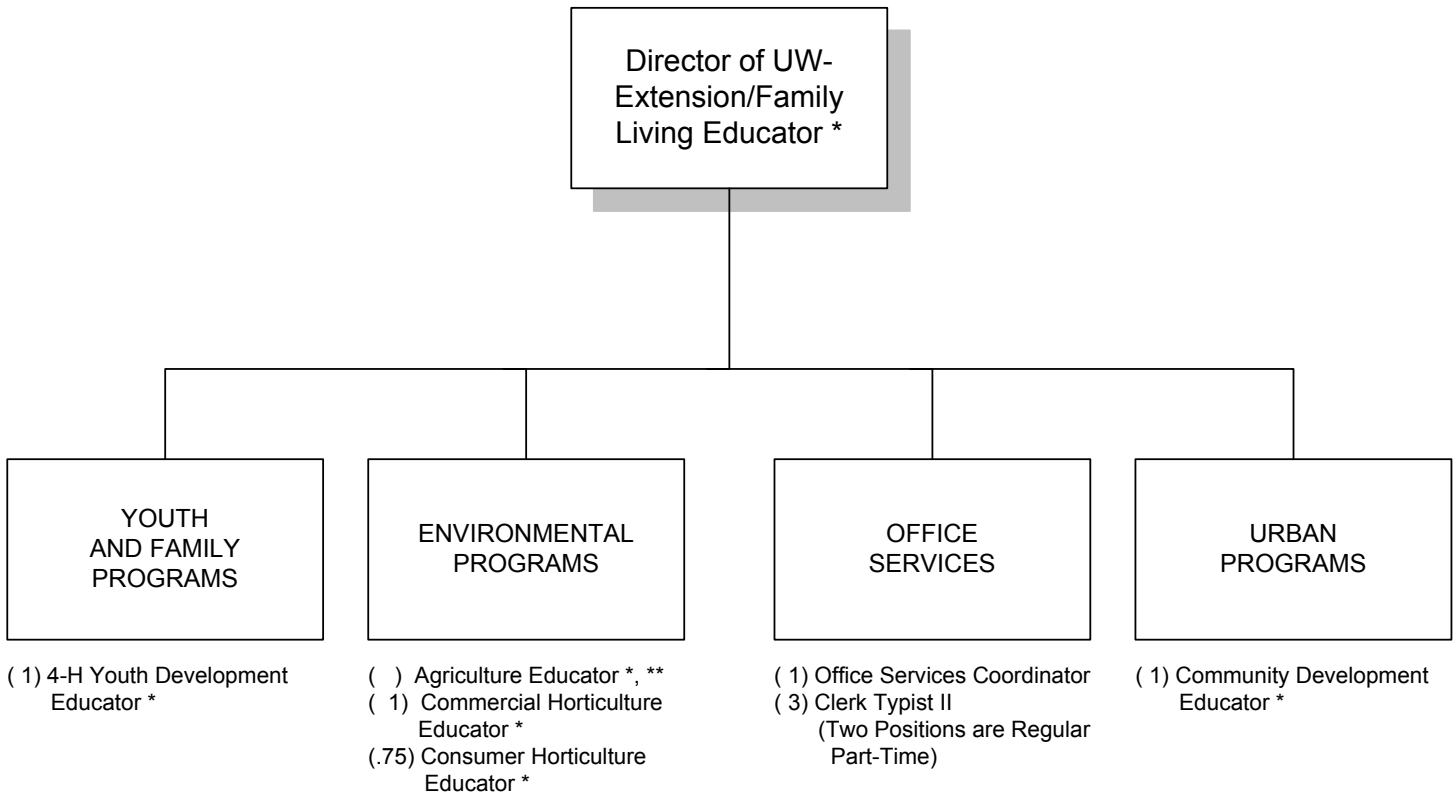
Director of UW-Extension/Family Living Educator *

YOUTH AND FAMILY PROGRAMS

ENVIRONMENTAL PROGRAMS

OFFICE SERVICES

URBAN PROGRAMS

( 1) 4-H Youth Development Educator *

( ) Agriculture Educator *, **
( 1) Commercial Horticulture Educator *
(.75) Consumer Horticulture Educator *

( 1) Office Services Coordinator
( 3) Clerk Typist II
(Two Positions are Regular Part-Time)

( 1) Community Development Educator *